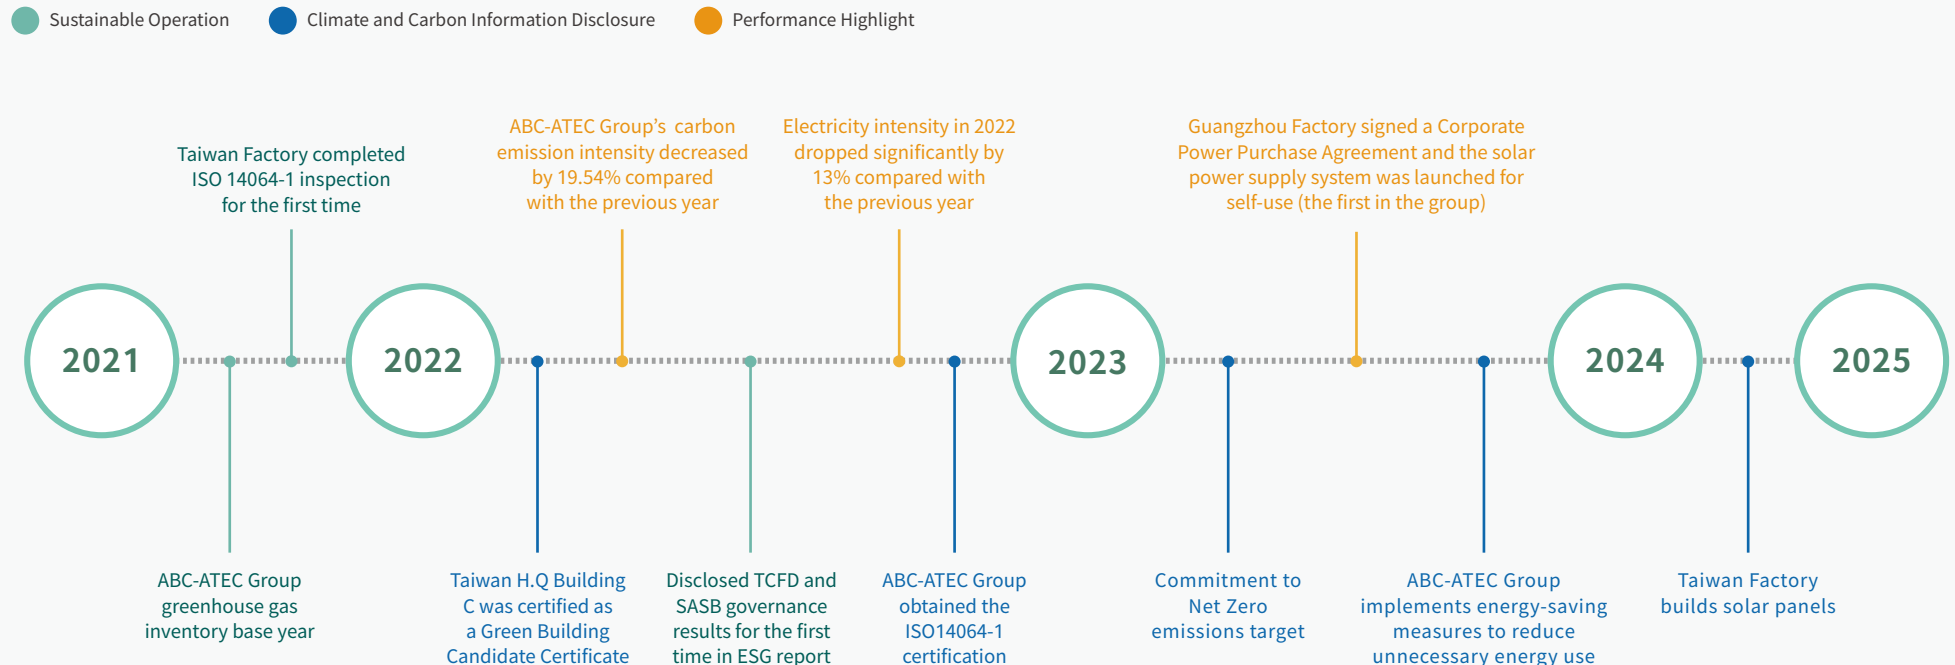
Sustainable Operation
Climate and Carbon Information Disclosure
Performance Highlight

Taiwan Factory completed ISO 14064-1 inspection for the first time

ABC-ATEC Group's carbon emission intensity decreased by 19.54% compared with the previous year

Electricity intensity in 2022 dropped significantly by 13% compared with the previous year

Guangzhou Factory signed a Corporate Power Purchase Agreement and the solar power supply system was launched for self-use (the first in the group)

2021

2022

2023

2024

2025

ABC-ATEC Group greenhouse gas inventory base year

Taiwan H.Q Building C was certified as a Green Building Candidate Certificate

Disclosed TCFD and SASB governance results for the first time in ESG report

ABC-ATEC Group obtained the ISO14064-1 certification

Commitment to Net Zero emissions target

ABC-ATEC Group implements energy-saving measures to reduce unnecessary energy use

Taiwan Factory builds solar panels